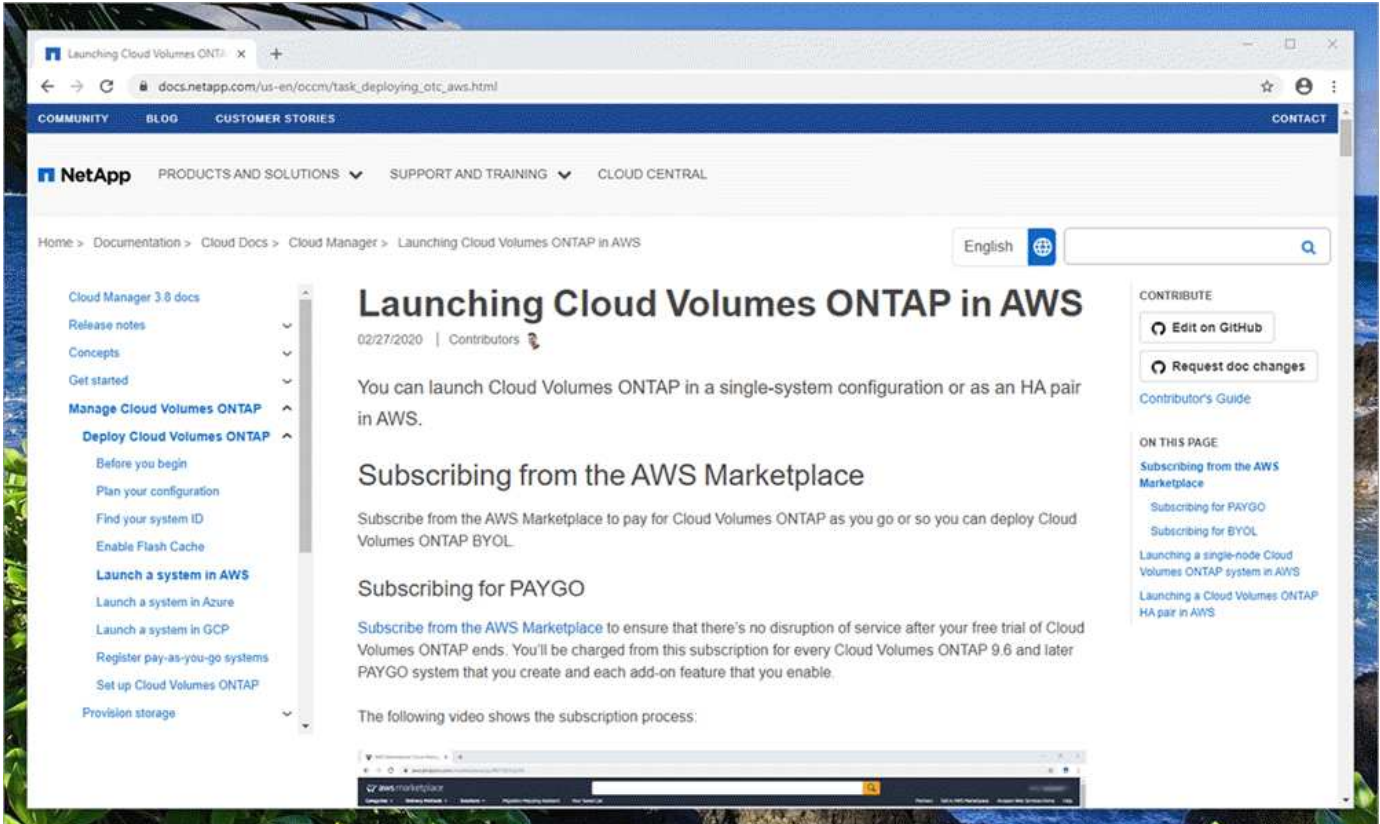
Launching Cloud Volumes ONTA ×

docs.netapp.com/us-en/occm/task_deploying_otc_aws.html

COMMUNITY BLOG CUSTOMER STORIES CONTACT

NetApp PRODUCTS AND SOLUTIONS SUPPORT AND TRAINING CLOUD CENTRAL

Home > Documentation > Cloud Docs > Cloud Manager > Launching Cloud Volumes ONTAP in AWS

English

Cloud Manager 3.8 docs
Release notes
Concepts
Get started
Manage Cloud Volumes ONTAP
Deploy Cloud Volumes ONTAP
Before you begin
Plan your configuration
Find your system ID
Enable Flash Cache
Launch a system in AWS
Launch a system in Azure
Launch a system in GCP
Register pay-as-you-go systems
Set up Cloud Volumes ONTAP
Provision storage

Launching Cloud Volumes ONTAP in AWS

02/27/2020 | Contributors

You can launch Cloud Volumes ONTAP in a single-system configuration or as an HA pair in AWS.

Subscribing from the AWS Marketplace

Subscribe from the AWS Marketplace to pay for Cloud Volumes ONTAP as you go or so you can deploy Cloud Volumes ONTAP BYOL.

Subscribing for PAYGO

Subscribe from the AWS Marketplace to ensure that there's no disruption of service after your free trial of Cloud Volumes ONTAP ends. You'll be charged from this subscription for every Cloud Volumes ONTAP 9.6 and later PAYGO system that you create and each add-on feature that you enable.

The following video shows the subscription process:

aws marketplace

CONTRIBUTE
Edit on GitHub
Request doc changes
Contributor's Guide

ON THIS PAGE
Subscribing from the AWS Marketplace
Subscribing for PAYGO
Subscribing for BYOL
Launching a single-node Cloud Volumes ONTAP system in AWS
Launching a Cloud Volumes ONTAP HA pair in AWS